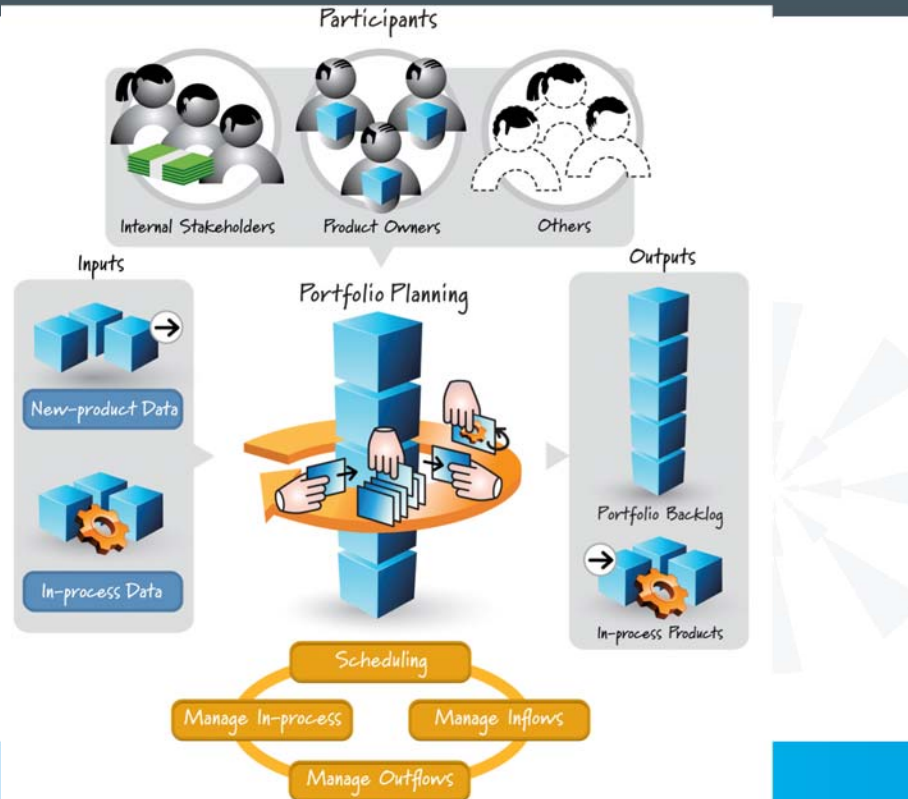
Participants

Internal Stakeholders

Product Owners

Others

Inputs

New-product Data

In-process Data

Portfolio Planning

Outputs

Portfolio Backlog

In-process Products

Scheduling

Manage In-process

Manage Inflows

Manage Outflows